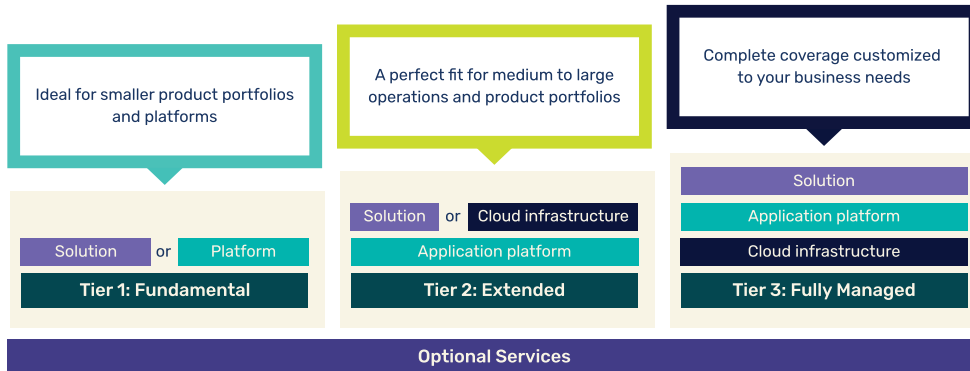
Ideal for smaller product portfolios and platforms

Solution or Platform

Tier 1: Fundamental

A perfect fit for medium to large operations and product portfolios

Solution or Cloud infrastructure

Application platform

Tier 2: Extended

Complete coverage customized to your business needs

Solution

Application platform

Cloud infrastructure

Tier 3: Fully Managed

Optional Services